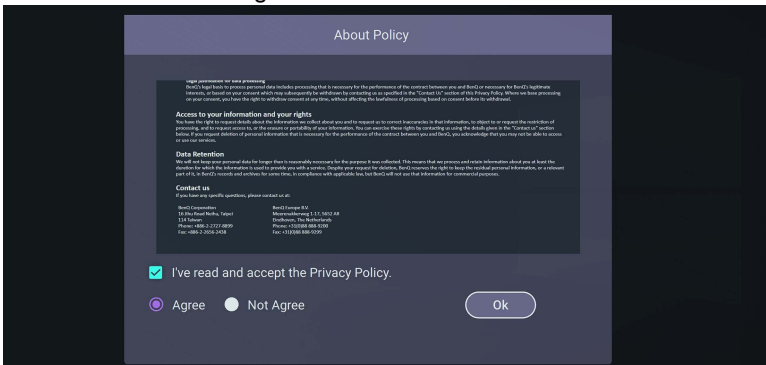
About Policy

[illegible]
BenQ's legal basis to process personal data includes processing that is necessary for the performance of the contract between you and BenQ or necessary for BenQ's legitimate interests, or based on your consent which may subsequently be withdrawn by contacting us as specified in the "Contact Us" section of this Privacy Policy. Where we base processing on your consent, you have the right to withdraw consent at any time, without affecting the lawfulness of processing based on consent before its withdrawal.

Access to your information and your rights
You have the right to request details about the information we collect about you and to request us to correct inaccuracies in that information, to object to or request the restriction of processing, and to request access to, or the erasure or portability of your information. You can exercise these rights by contacting us using the details given in the "Contact us" section below. If you request deletion of personal information that is necessary for the performance of the contract between you and BenQ, you acknowledge that you may not be able to access or use our services.

Data Retention
We will not keep your personal data for longer than is reasonably necessary for the purpose it was collected. This means that we process and retain information about you at least the duration for which the information is used to provide you with a service. Despite your request for deletion, BenQ reserves the right to keep the residual personal information, or a relevant part of it, in BenQ's records and archives for some time, in compliance with applicable law, but BenQ will not use that information for commercial purposes.

Contact us
If you have any specific questions, please contact us at:

BenQ Corporation
16 Jihu Road Neihu, Taipei
114 Taiwan
Phone: +886-2-2727-8899
Fax: +886-2-2656-2458

BenQ Europe B.V.
Meerenakkerweg 1-17, 5652 AR
Eindhoven, The Netherlands
Phone: +31(0)88 888 9200
Fax: +31(0)88 888 9299

I've read and accept the Privacy Policy.

Agree Not Agree

Ok